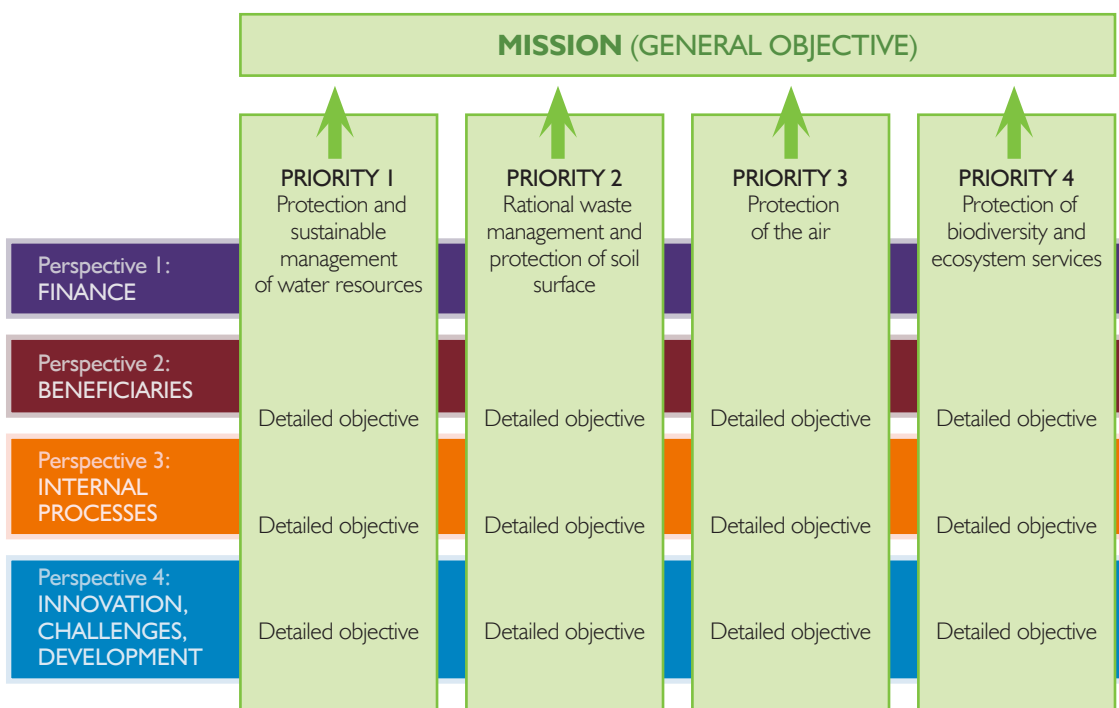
MISSION (GENERAL OBJECTIVE)

PRIORITY 1
Protection and sustainable management of water resources

PRIORITY 2
Rational waste management and protection of soil surface

PRIORITY 3
Protection of the air

PRIORITY 4
Protection of biodiversity and ecosystem services

Perspective 1:
FINANCE

Perspective 2:
BENEFICIARIES

Detailed objective | Detailed objective | Detailed objective | Detailed objective

Perspective 3:
INTERNAL PROCESSES

Detailed objective | Detailed objective | Detailed objective | Detailed objective

Perspective 4:
INNOVATION, CHALLENGES, DEVELOPMENT

Detailed objective | Detailed objective | Detailed objective | Detailed objective